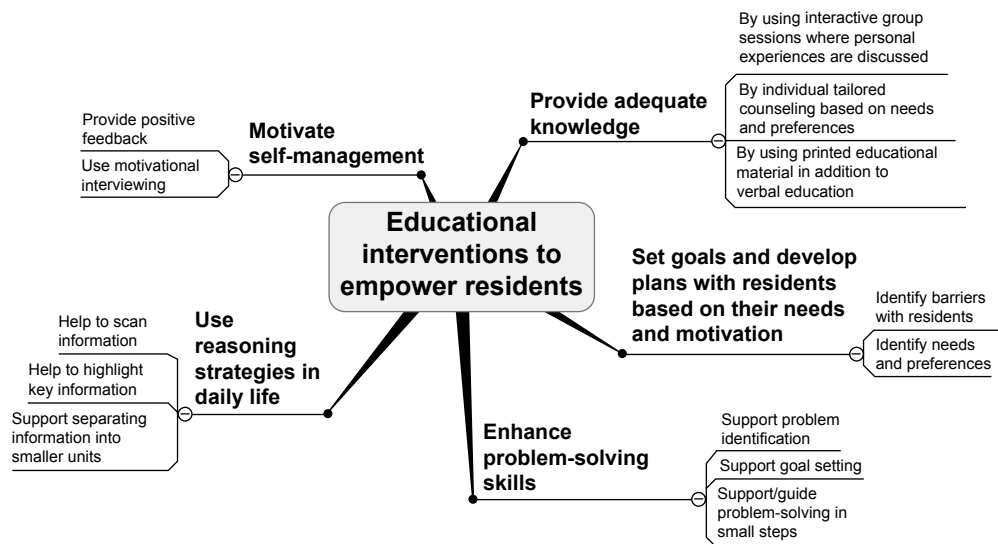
Educational interventions to empower residents

Motivate self-management

Provide positive feedback

Use motivational interviewing

Provide adequate knowledge

By using interactive group sessions where personal experiences are discussed

By individual tailored counseling based on needs and preferences

By using printed educational material in addition to verbal education

Set goals and develop plans with residents based on their needs and motivation

Identify barriers with residents

Identify needs and preferences

Enhance problem-solving skills

Support problem identification

Support goal setting

Support/guide problem-solving in small steps

Use reasoning strategies in daily life

Help to scan information

Help to highlight key information

Support separating information into smaller units